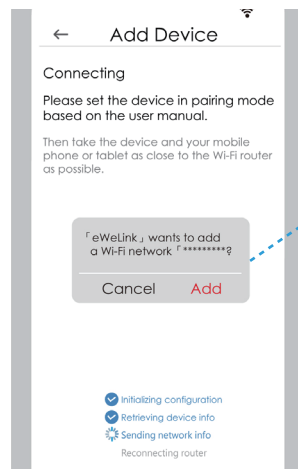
←

Add Device

Connecting

Please set the device in pairing mode based on the user manual.

Then take the device and your mobile phone or tablet as close to the Wi-Fi router as possible.

「eWeLink」wants to add a Wi-Fi network「*********?

Cancel

Add

Initializing configuration

Retrieving device info

Sending network info

Reconnecting router